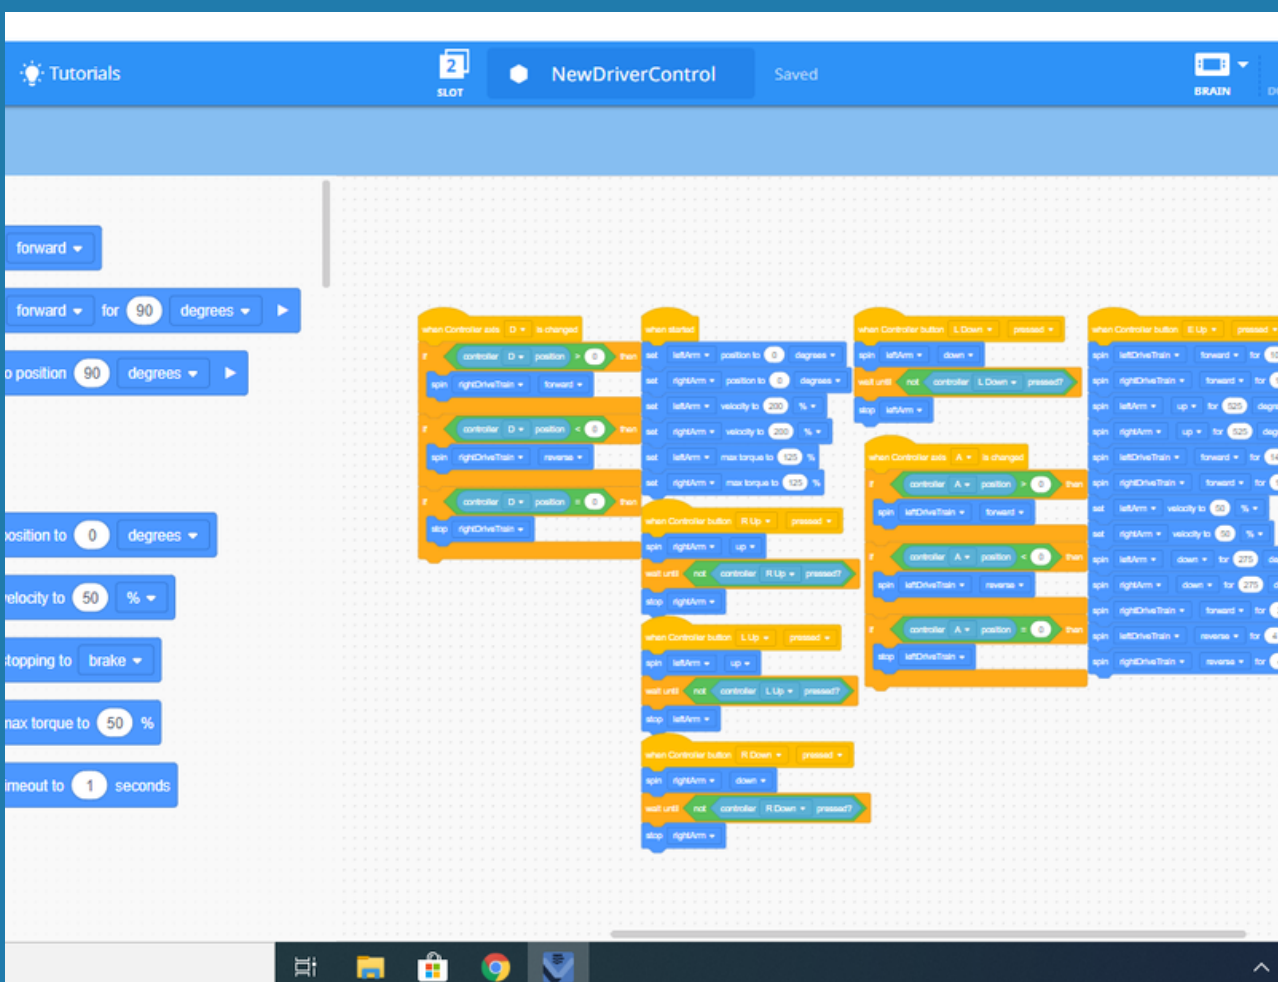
Tutorials

2
SLOT

NewDriverControl

Saved

BRAIN

forward

forward for 90 degrees

o position 90 degrees

osition to 0 degrees

elocity to 50 %

topping to brake

nax torque to 50 %

imeout to 1 seconds

when Controller axis D is changed
if controller D position > 0 then
spin rightDriveTrain forward
if controller D position < 0 then
spin rightDriveTrain reverse
if controller D position = 0 then
stop rightDriveTrain

when started
set leftArm position to 0 degrees
set rightArm position to 0 degrees
set leftArm velocity to 200 %
set rightArm velocity to 200 %
set leftArm max torque to 125 %
set rightArm max torque to 125 %

when Controller button R Up pressed
spin rightArm up
wait until not controller R Up pressed?
stop rightArm

when Controller button L Up pressed
spin leftArm up
wait until not controller L Up pressed?
stop leftArm

when Controller button R Down pressed
spin rightArm down
wait until not controller R Down pressed?
stop rightArm

when Controller button L Down pressed
spin leftArm down
wait until not controller L Down pressed?
stop leftArm

when Controller axis A is changed
if controller A position > 0 then
spin leftDriveTrain forward
if controller A position < 0 then
spin leftDriveTrain reverse
if controller A position = 0 then
stop leftDriveTrain

when Controller button E Up pressed
spin leftDriveTrain forward for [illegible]
spin rightDriveTrain forward for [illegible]
spin leftArm up for 525 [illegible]
spin rightArm up for 525 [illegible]
spin leftDriveTrain forward for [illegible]
spin rightDriveTrain forward for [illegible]
set leftArm velocity to 50 %
set rightArm velocity to 50 %
spin leftArm down for 275 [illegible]
spin rightArm down for 275 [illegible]
spin rightDriveTrain forward for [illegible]
spin leftDriveTrain reverse for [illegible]
spin rightDriveTrain reverse for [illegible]